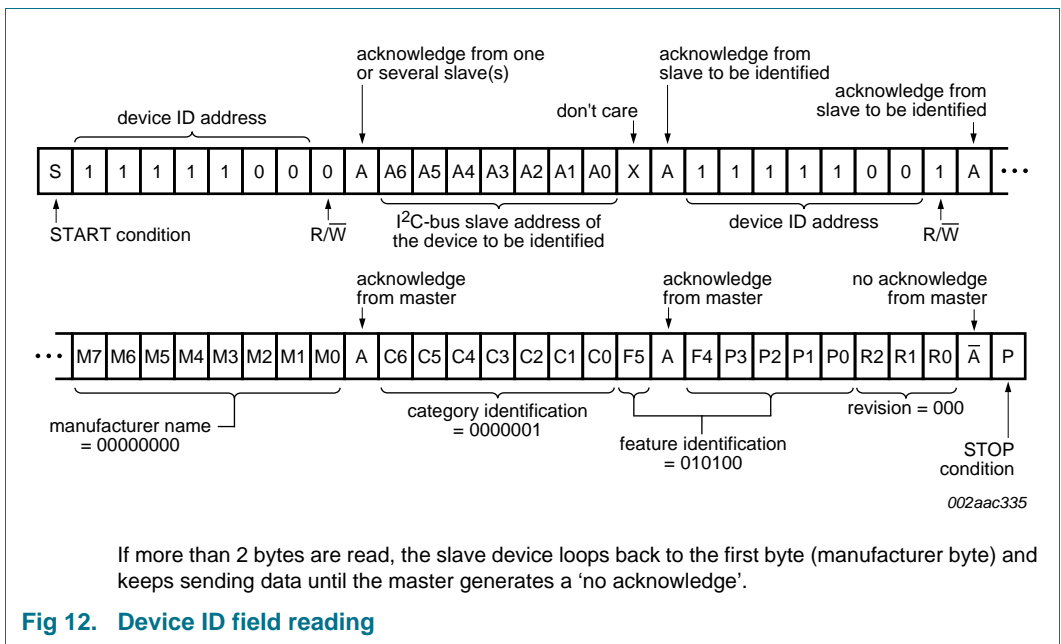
acknowledge from one or several slave(s)

acknowledge from slave to be identified

acknowledge from slave to be identified

device ID address

don't care

| S | 1 | 1 | 1 | 1 | 1 | 0 | 0 | 0 | A | A6 | A5 | A4 | A3 | A2 | A1 | A0 | X | A | 1 | 1 | 1 | 1 | 1 | 0 | 0 | 1 | A | • • • |
|---|---|---|---|---|---|---|---|---|---|---|---|---|---|---|---|---|---|---|---|---|---|---|---|---|---|---|---|---|

START condition

$R/\overline{W}$

I$^2$C-bus slave address of the device to be identified

device ID address

$R/\overline{W}$

acknowledge from master

acknowledge from master

no acknowledge from master

| • • • | M7 | M6 | M5 | M4 | M3 | M2 | M1 | M0 | A | C6 | C5 | C4 | C3 | C2 | C1 | C0 | F5 | A | F4 | P3 | P2 | P1 | P0 | R2 | R1 | R0 | $\overline{A}$ | P |
|---|---|---|---|---|---|---|---|---|---|---|---|---|---|---|---|---|---|---|---|---|---|---|---|---|---|---|---|---|

manufacturer name = 00000000

category identification = 0000001

feature identification = 010100

revision = 000

STOP condition

002aac335

If more than 2 bytes are read, the slave device loops back to the first byte (manufacturer byte) and keeps sending data until the master generates a 'no acknowledge'.

Fig 12. Device ID field reading